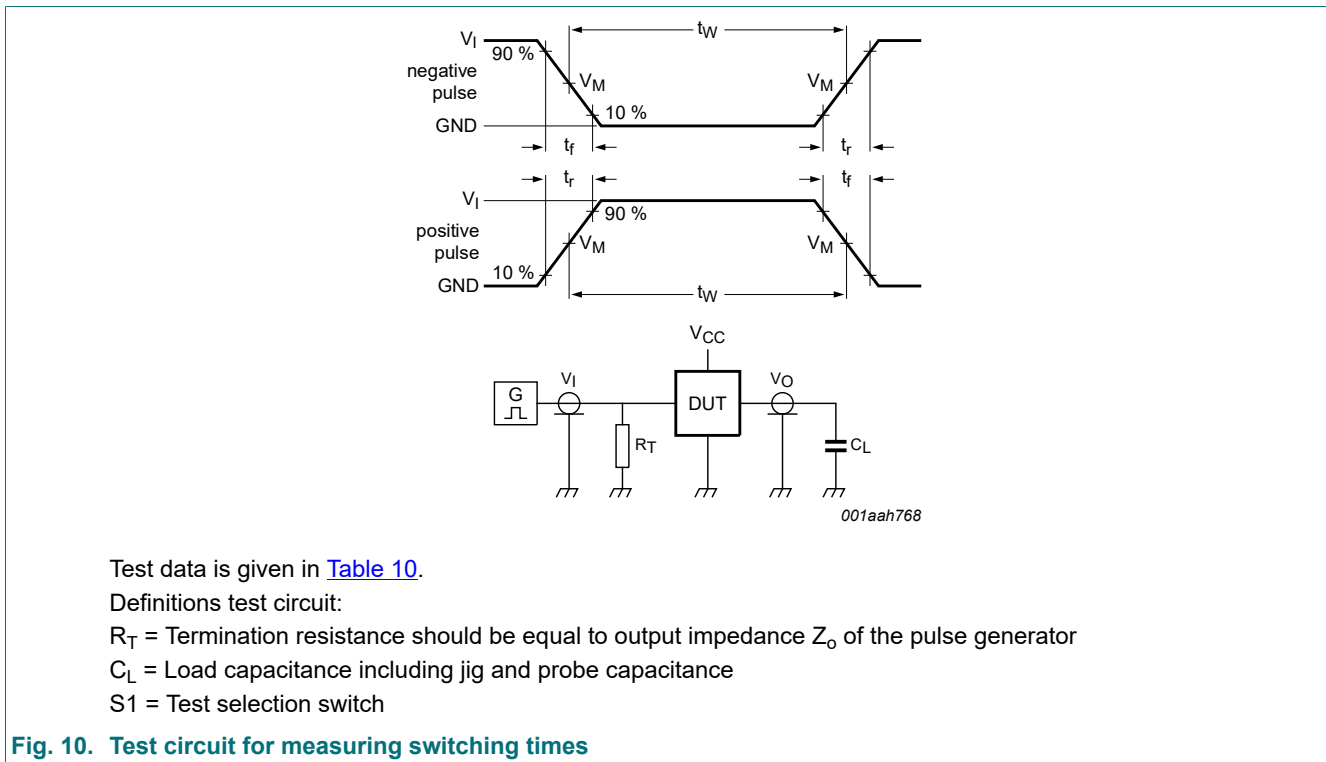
$t_W$

$V_I$

90 %

negative pulse

$V_M$

$V_M$

10 %

GND

$t_f$

$t_r$

$t_r$

$t_f$

$V_I$

90 %

positive pulse

$V_M$

$V_M$

10 %

GND

$t_W$

$V_{CC}$

G

$V_I$

DUT

$V_O$

$R_T$

$C_L$

001aah768

Test data is given in Table 10.

Definitions test circuit:

$R_T$ = Termination resistance should be equal to output impedance $Z_o$ of the pulse generator

$C_L$ = Load capacitance including jig and probe capacitance

S1 = Test selection switch

Fig. 10. Test circuit for measuring switching times